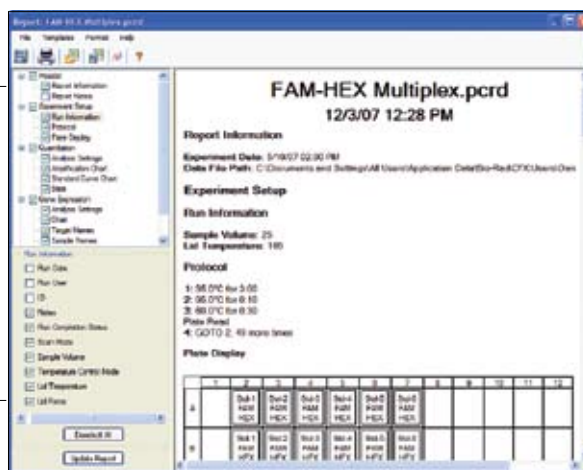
Report: FAM-HEX Multiplex.pcrd

File Template Format Help

Header
Report Information
Report Notes
Experiment Setup
Run Information
Protocol
Plate Display
Quantitation
Analysis Settings
Amplification Chart
Standard Curve Chart
Data
Gene Expression
Analysis Settings
Chart
Target Names
Sample Names

Run Information
Run Date
Run User
ID
Notes
Run Completion Status
Scan Mode
Sample Volume
Temperature Control Mode
Lid Temperature
Lid Force

Deselect All

Update Report

FAM-HEX Multiplex.pcrd
12/3/07 12:28 PM

Report Information

Experiment Date: 5/18/07 02:00 PM
Data File Path: C:\Documents and Settings\All Users\Application Data\Bio-Rad\CFX\Users\Own

Experiment Setup

Run Information

Sample Volume: 25
Lid Temperature: 105

Protocol

1: 95.0°C for 3:00
2: 95.0°C for 0:10
3: 60.0°C for 0:30
Plate Read
4: GOTO 2, 49 more times

Plate Display

| | 1 | 2 | 3 | 4 | 5 | 6 | 7 | 8 | 9 | 10 | 11 | 12 |
|---|---|---|---|---|---|---|---|---|---|---|---|---|
| A | | Unk-1 FAM HEX | Unk-2 FAM HEX | Unk-3 FAM HEX | Unk-4 FAM HEX | Unk-5 FAM HEX | Unk-6 FAM HEX | | | | | |
| B | | Unk-1 FAM HEX | Unk-2 FAM HEX | Unk-3 FAM HEX | Unk-4 FAM HEX | Unk-5 FAM HEX | Unk-6 FAM HEX | | | | | |